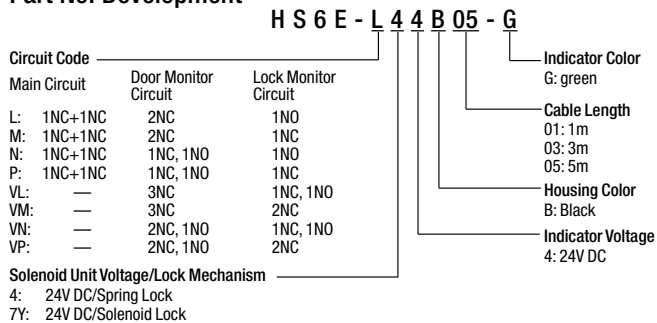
Part No. Development

H S 6 E - L 4 4 B 05 - G

Circuit Code

| | Main Circuit | Door Monitor Circuit | Lock Monitor Circuit |
|---|---|---|---|
| L: | 1NC+1NC | 2NC | 1NO |
| M: | 1NC+1NC | 2NC | 1NO |
| N: | 1NC+1NC | 1NC, 1NO | 1NO |
| P: | 1NC+1NC | 1NC, 1NO | 1NC |
| VL: | — | 3NC | 1NC, 1NO |
| VM: | — | 3NC | 2NC |
| VN: | — | 2NC, 1NO | 1NC, 1NO |
| VP: | — | 2NC, 1NO | 2NC |

Solenoid Unit Voltage/Lock Mechanism
4: 24V DC/Spring Lock
7Y: 24V DC/Solenoid Lock

Indicator Color
G: green

Cable Length
01: 1m
03: 3m
05: 5m

Housing Color
B: Black

Indicator Voltage
4: 24V DC